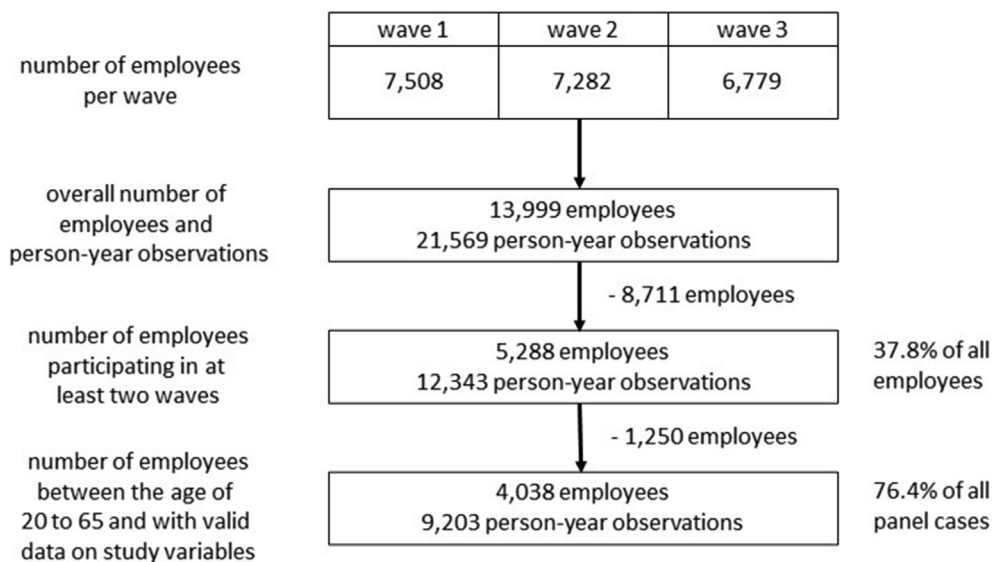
number of employees per wave

| wave 1 | wave 2 | wave 3 |
|---|---|---|
| 7,508 | 7,282 | 6,779 |

overall number of employees and person-year observations

13,999 employees
21,569 person-year observations

- 8,711 employees

number of employees participating in at least two waves

5,288 employees
12,343 person-year observations

37.8% of all employees

- 1,250 employees

number of employees between the age of 20 to 65 and with valid data on study variables

4,038 employees
9,203 person-year observations

76.4% of all panel cases